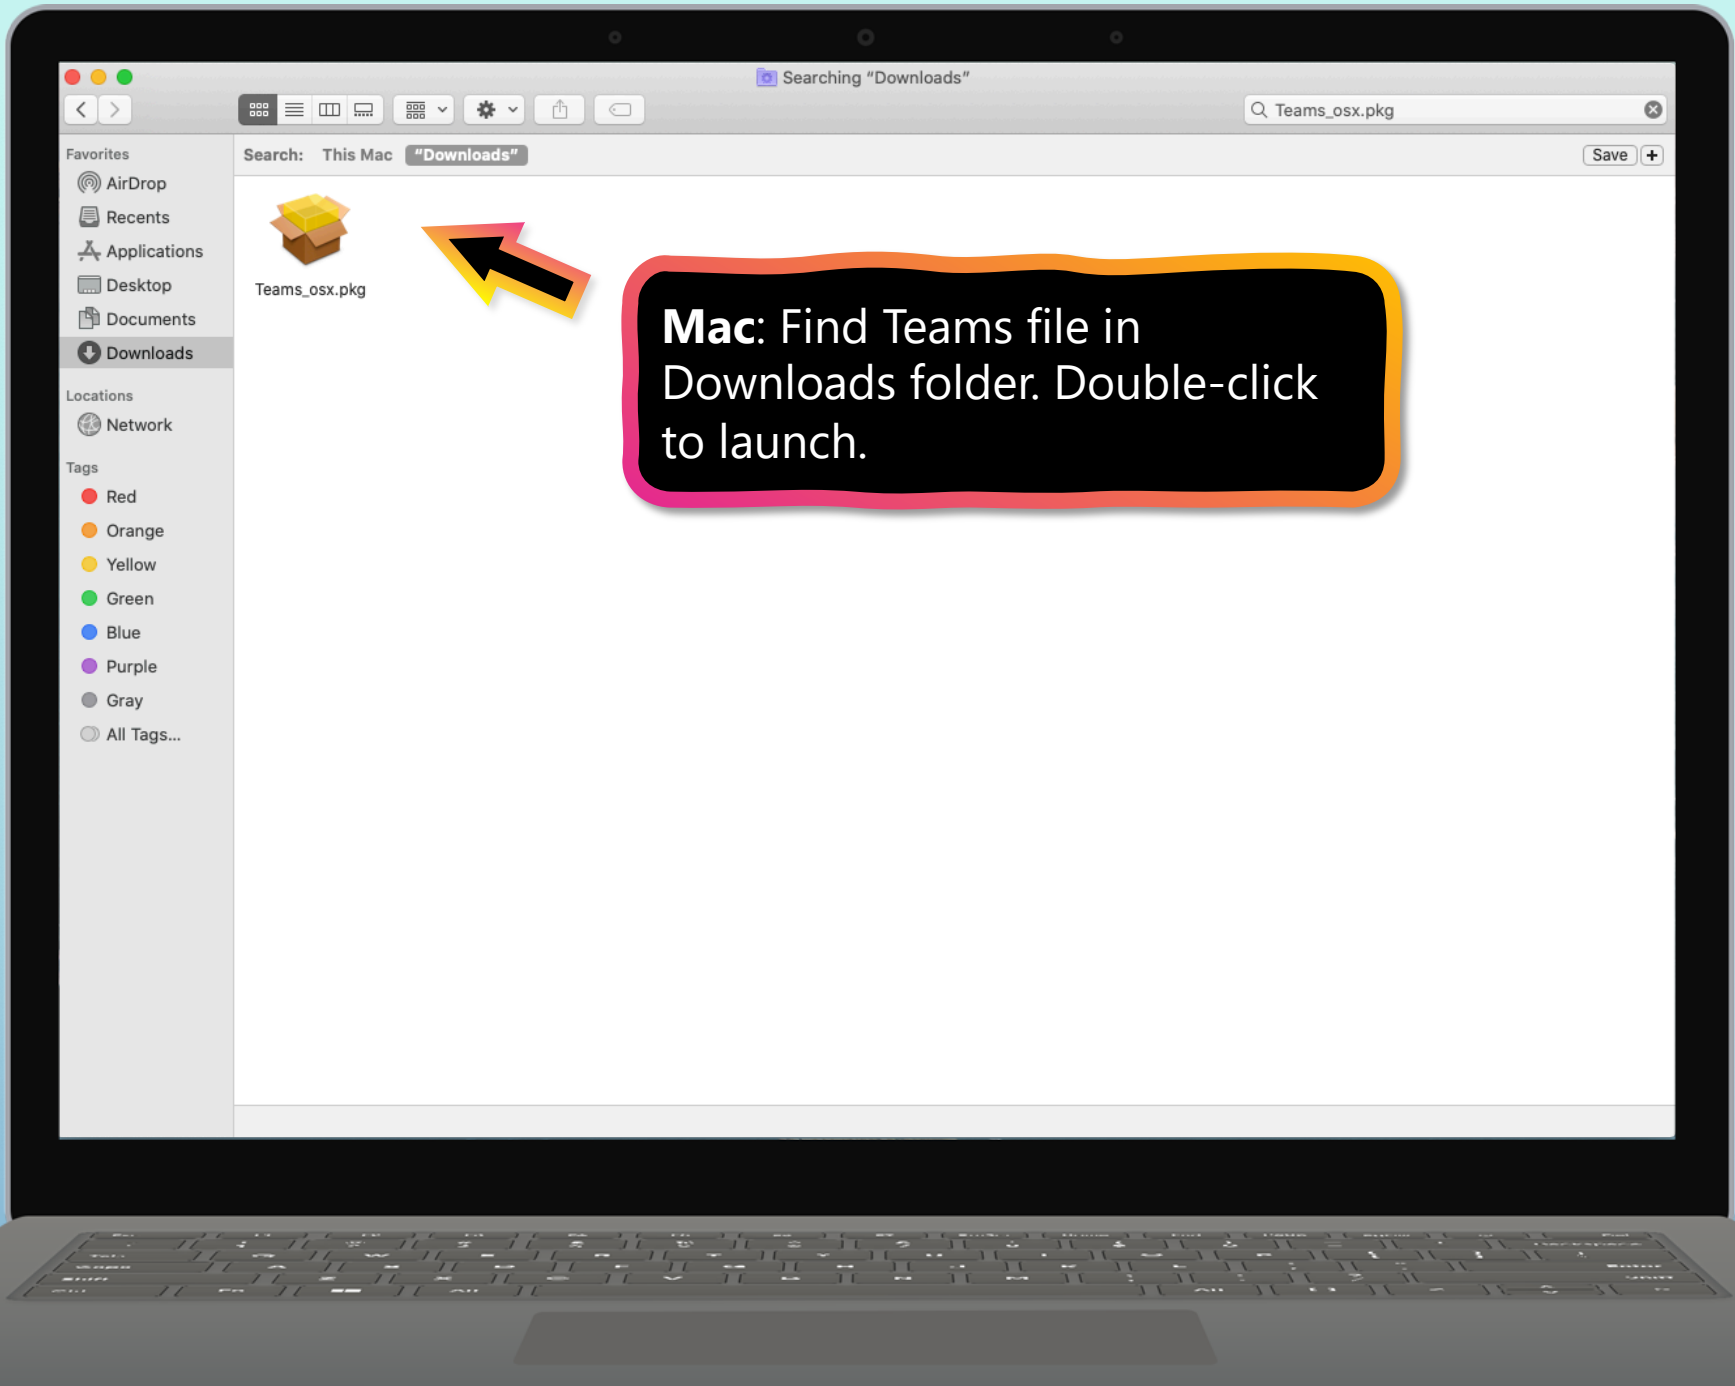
Searching "Downloads"

Teams_osx.pkg

Favorites
AirDrop
Recents
Applications
Desktop
Documents
Downloads

Locations
Network

Tags
Red
Orange
Yellow
Green
Blue
Purple
Gray
All Tags...

Search: This Mac "Downloads"

Save +

Teams_osx.pkg

**Mac**: Find Teams file in Downloads folder. Double-click to launch.